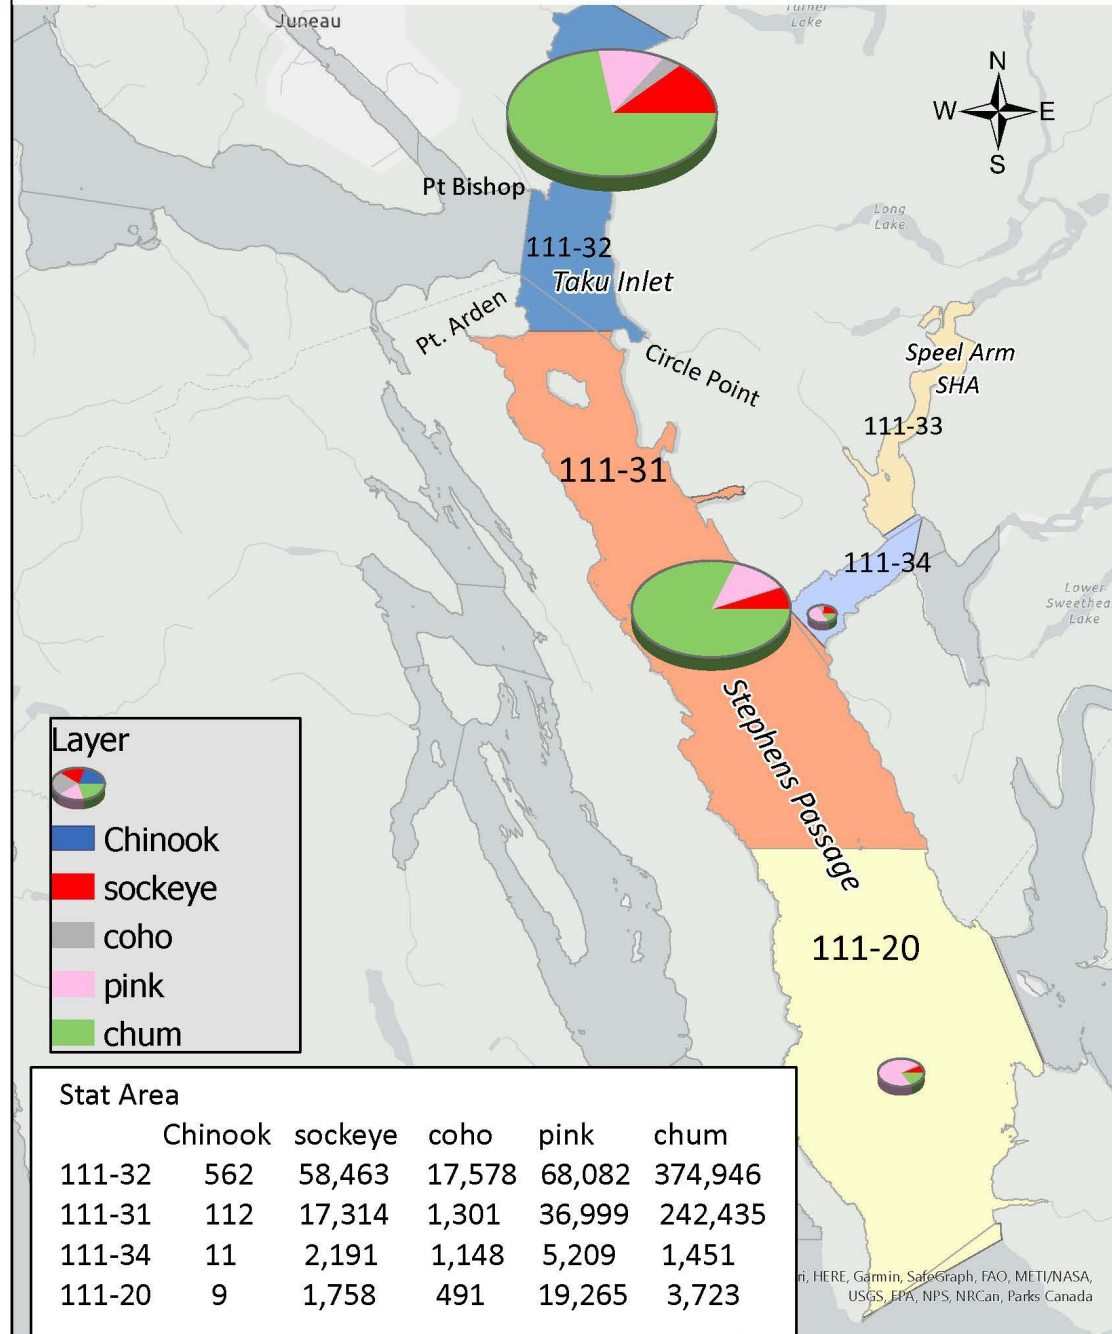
Juneau

Turner Lake

N
W E
S

Pt Bishop

111-32
Taku Inlet

Long Lake

Pt. Arden

Circle Point

Speel Arm
SHA

111-33

111-31

111-34

Lower Sweetheart Lake

Stephens Passage

Layer

Chinook
sockeye
coho
pink
chum

111-20

Stat Area

| | Chinook | sockeye | coho | pink | chum |
|---|---|---|---|---|---|
| 111-32 | 562 | 58,463 | 17,578 | 68,082 | 374,946 |
| 111-31 | 112 | 17,314 | 1,301 | 36,999 | 242,435 |
| 111-34 | 11 | 2,191 | 1,148 | 5,209 | 1,451 |
| 111-20 | 9 | 1,758 | 491 | 19,265 | 3,723 |

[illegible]i, HERE, Garmin, SafeGraph, FAO, METI/NASA, USGS, EPA, NPS, NRCan, Parks Canada